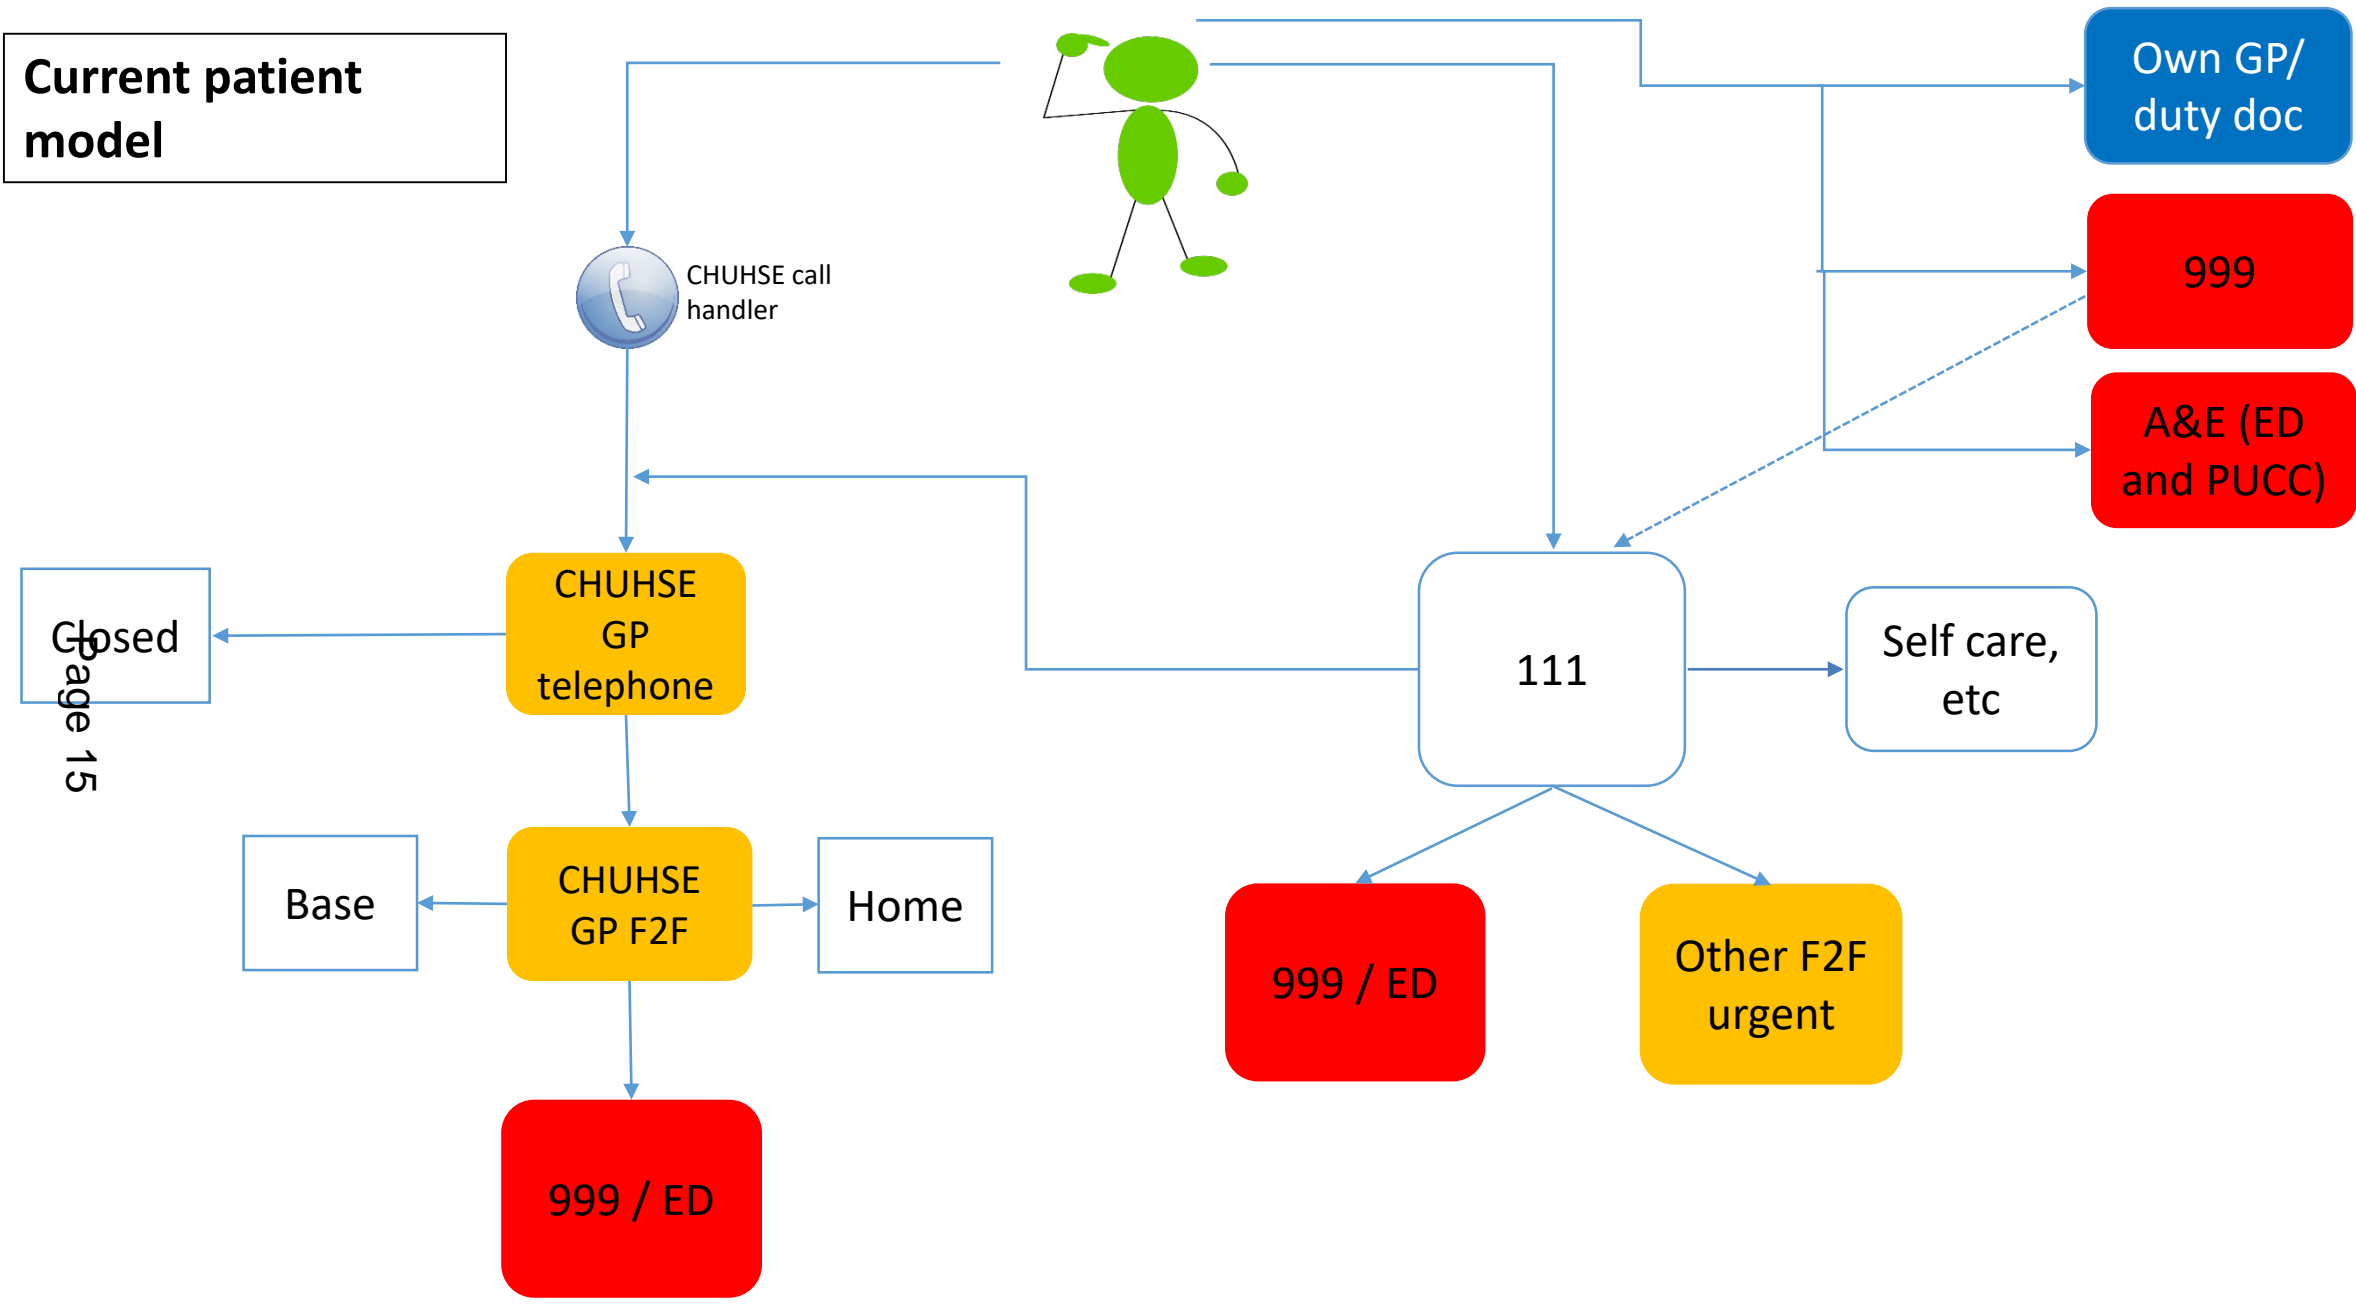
Current patient model

CHUHSE call handler

Own GP/ duty doc

999

A&E (ED and PUCC)

Closed

Page 15

CHUHSE GP telephone

111

Self care, etc

Base

CHUHSE GP F2F

Home

999 / ED

Other F2F urgent

999 / ED